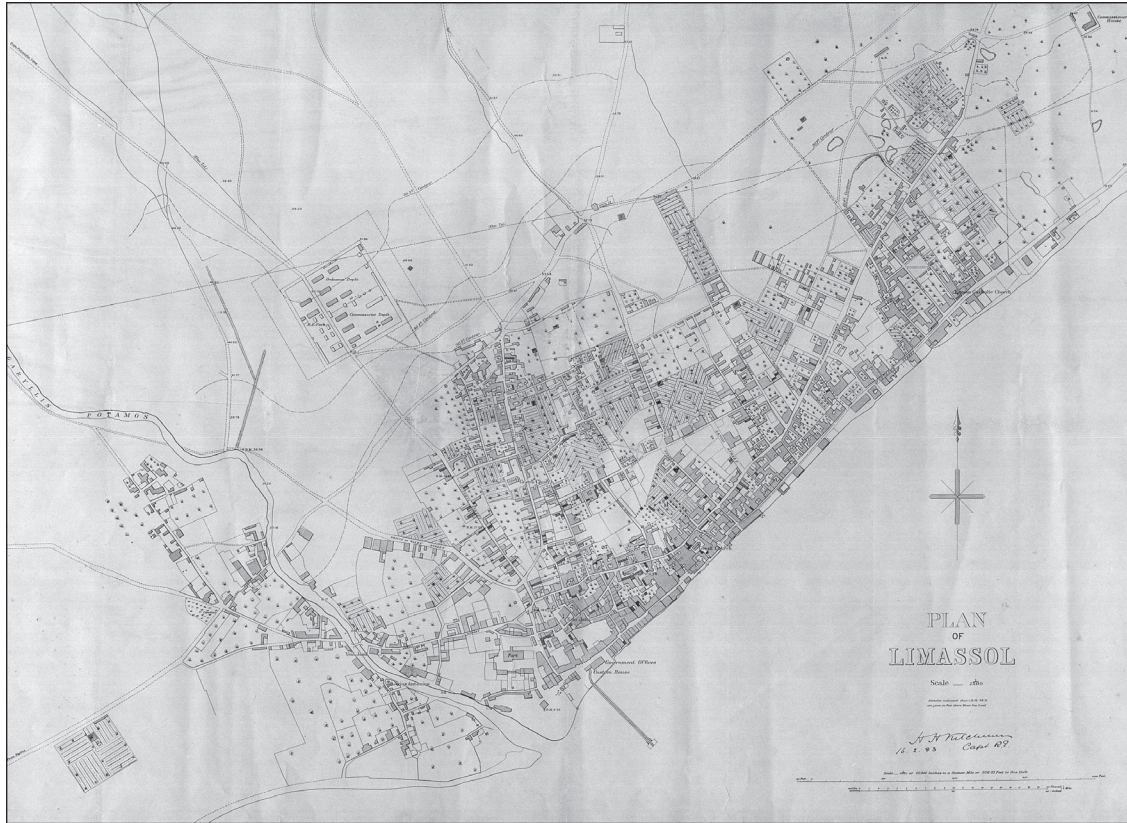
PLAN
OF
LIMASSOL

Scale ___ $\frac{1}{2500}$

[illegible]

H H Kitchener
16.2.83 Capt R.E.

POTAMOS

Government Offices
Custom House

Fort

Commissariat Depôt

Ordnance Depôt

R.E. Yard

Commissioner's House

Roman Catholic Church

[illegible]